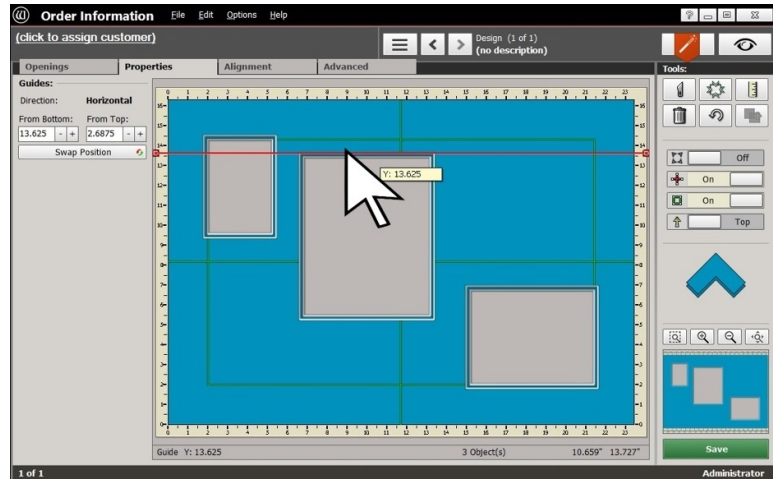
Order Information File Edit Options Help

(click to assign customer)

Design (1 of 1)
(no description)

Openings Properties Alignment Advanced

Guides:
Direction: Horizontal
From Bottom: From Top:
13.625 - + 2.6875 - +
Swap Position

0 1 2 3 4 5 6 7 8 9 10 11 12 13 14 15 16 17 18 19 20 21 22 23

Y: 13.625

Guide Y: 13.625 3 Object(s) 10.659" 13.727"

Tools:

Off
On
On
Top

Save

1 of 1 Administrator